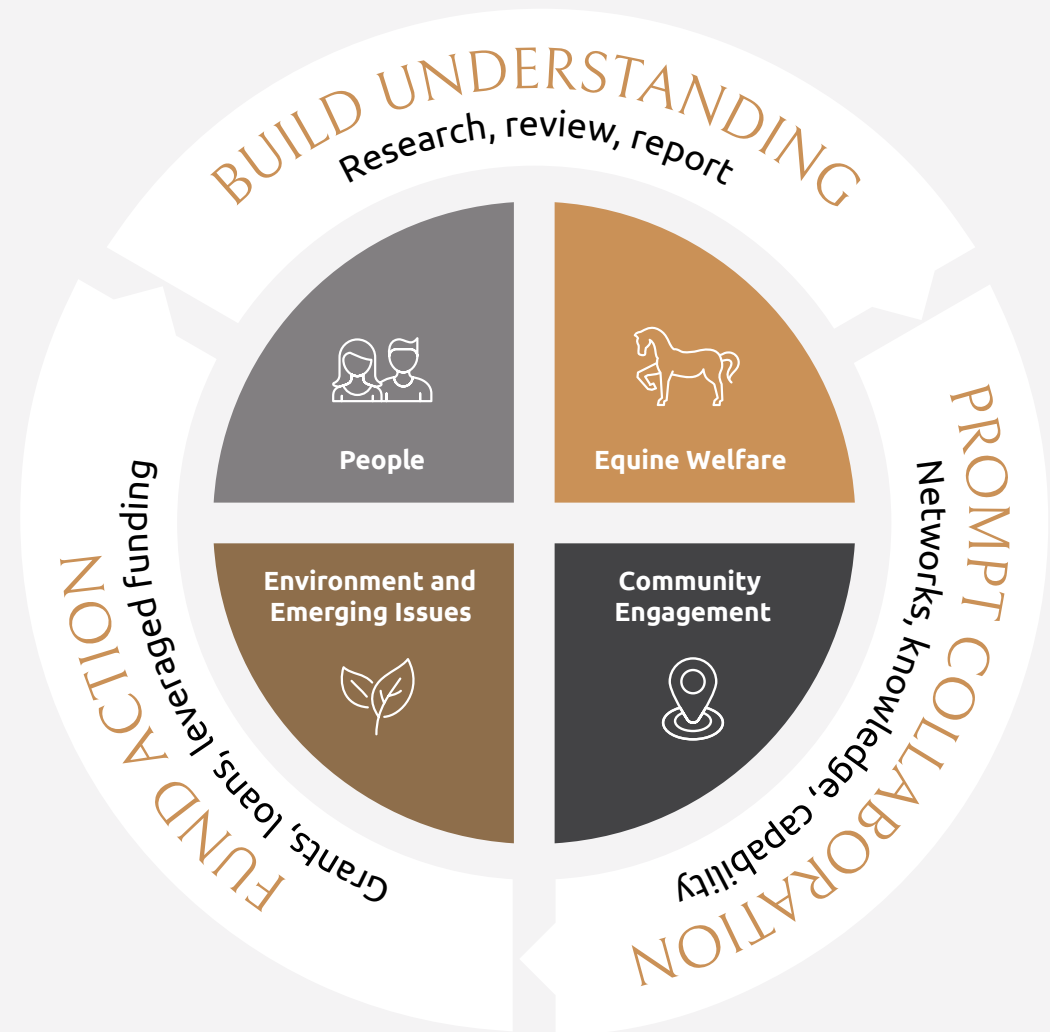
BUILD UNDERSTANDING
Research, review, report

PROMPT COLLABORATION
Networks, knowledge, capability

FUND ACTION
Grants, loans, leveraged funding

People

Equine Welfare

Environment and Emerging Issues

Community Engagement